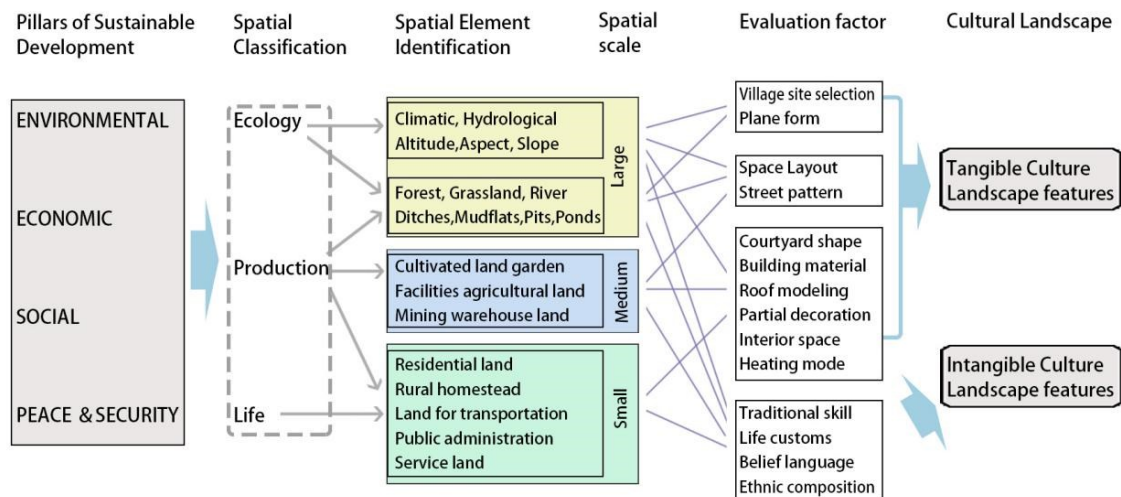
Pillars of Sustainable Development

Spatial Classification

Spatial Element Identification

Spatial scale

Evaluation factor

Cultural Landscape

ENVIRONMENTAL

ECONOMIC

SOCIAL

PEACE & SECURITY

Ecology

Production

Life

Climatic, Hydrological
Altitude,Aspect, Slope

Forest, Grassland, River
Ditches,Mudflats,Pits,Ponds

Large

Cultivated land garden
Facilities agricultural land
Mining warehouse land

Medium

Residential land
Rural homestead
Land for transportation
Public administration
Service land

Small

Village site selection
Plane form

Space Layout
Street pattern

Courtyard shape
Building material
Roof modeling
Partial decoration
Interior space
Heating mode

Traditional skill
Life customs
Belief language
Ethnic composition

Tangible Culture Landscape features

Intangible Culture Landscape features